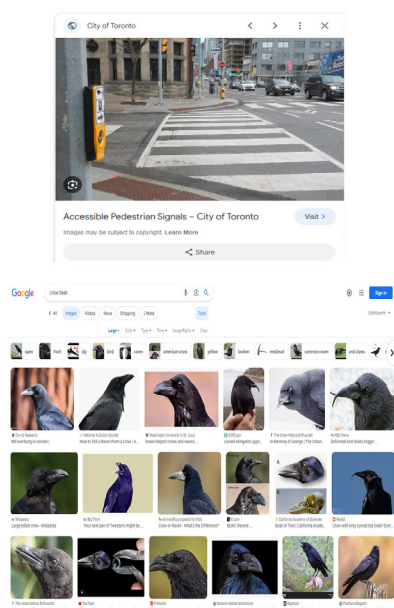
City of Toronto

Accessible Pedestrian Signals – City of Toronto

Visit >

Images may be subject to copyright. Learn More

Share

Google

crow beak

All Images Videos News Shopping More Tools

SafeSearch

open front sky bird crows american crow yellow broken medieval common raven

Wikipedia

Large-billed crow - Wikipedia

Big Think

Sign in